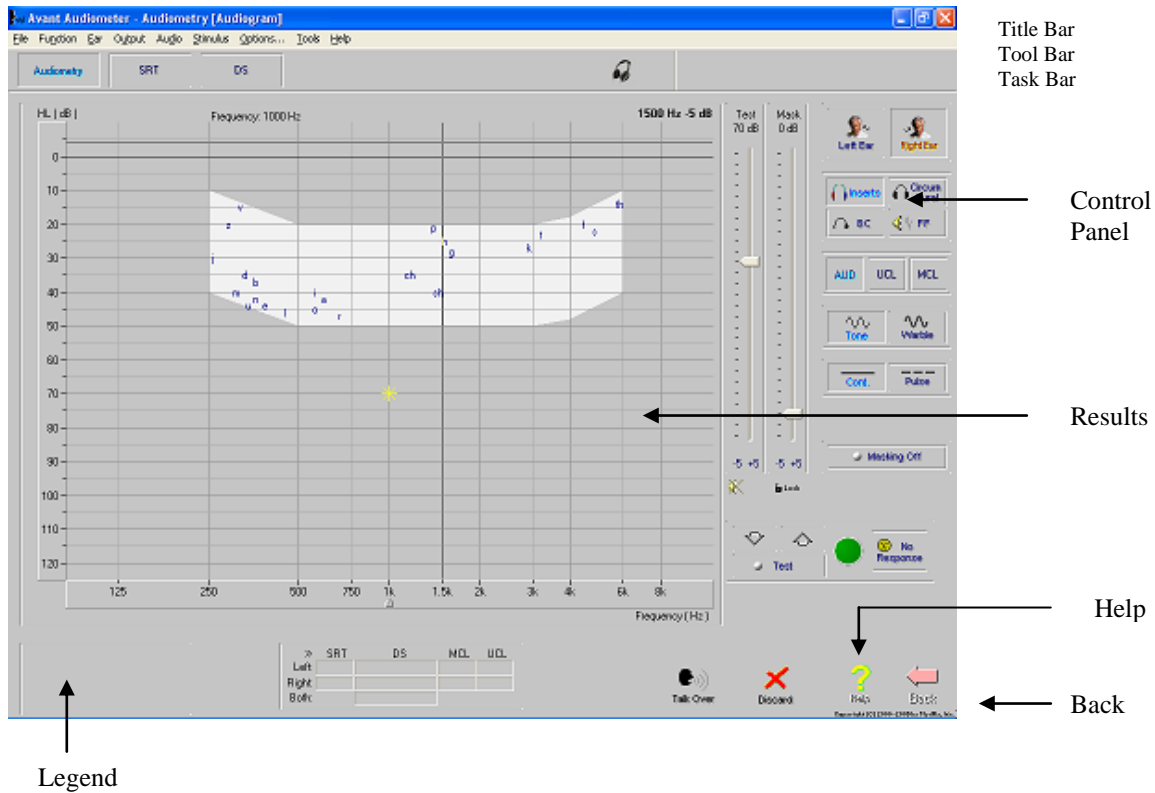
Avant Audiometer - Audiometry [Audiogram]

File Function Ear Output Audio Stimulus Options... Tools Help

Audiometry SRT DS

Title Bar
Tool Bar
Task Bar

HL [dB] Frequency: 1000 Hz 1500 Hz -5 dB

0 10 20 30 40 50 60 70 80 90 100 110 120

v z j d b m n u e l i a o r p ch sh g k f f s th

125 250 500 750 1k 1.5k 2k 3k 4k 6k 8k

Frequency (Hz)

Test 70 dB Mask 0 dB

-5 +5 -5 +5

Lock

Left Ear Right Ear

Inserts Circum aural

BC FF

AUD UCL MCL

Tone Warble

Cont. Pulse

Masking Off

Test

No Response

Control Panel

Results

Help

Back

| » | SRT | DS | MCL | UCL |
|---|---|---|---|---|
| Left | | | | |
| Right | | | | |
| Both | | | | |

Talk Over Discard Help Back

Copyright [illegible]

Legend